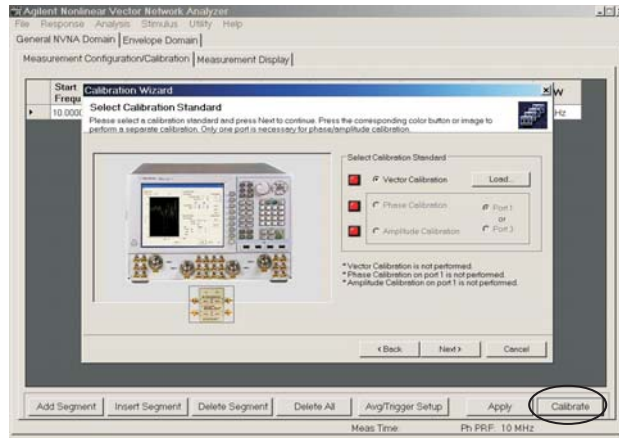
Agilent Nonlinear Vector Network Analyzer
File Response Analysis Stimulus Utility Help
General NVNA Domain | Envelope Domain
Measurement Configuration/Calibration | Measurement Display

Start Frequ
10.000
W
Hz

Calibration Wizard
Select Calibration Standard
Please select a calibration standard and press Next to continue. Press the corresponding color button or image to perform a separate calibration. Only one port is necessary for phase/amplitude calibration.

Select Calibration Standard
Vector Calibration
Load...
Phase Calibration
Port 1
or
Port 3
Amplitude Calibration

*Vector Calibration is not performed.
*Phase Calibration on port 1 is not performed.
*Amplitude Calibration on port 1 is not performed.

<Back Next> Cancel

Add Segment | Insert Segment | Delete Segment | Delete All | Avg/Trigger Setup | Apply | Calibrate

Meas Time: Ph PRF: 10 MHz